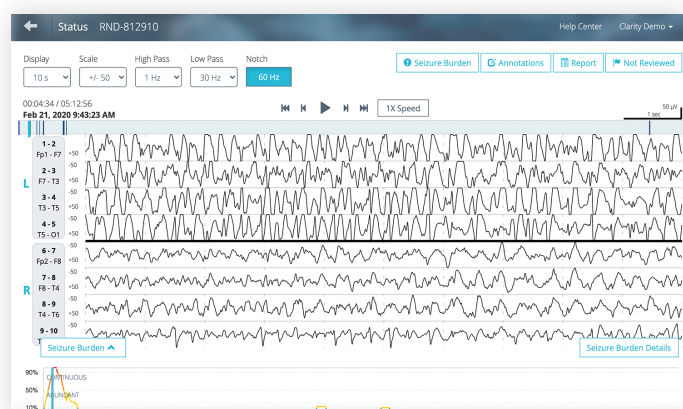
Status RND-812910

Help Center Clarity Demo

Display 10 s
Scale +/- 50
High Pass 1 Hz
Low Pass 30 Hz
Notch 60 Hz

Seizure Burden
Annotations
Report
Not Reviewed

00:04:34 / 05:12:56
Feb 21, 2020 9:43:23 AM

1X Speed

50 µV
1 sec

L
1 - 2
Fp1 - F7
+50
2 - 3
F7 - T3
+50
3 - 4
T3 - T5
+50
4 - 5
T5 - O1
+50

R
6 - 7
Fp2 - F8
+50
7 - 8
F8 - T4
+50
8 - 9
T4 - T6
+50
9 - 10

Seizure Burden
Seizure Burden Details

90%
50%
10%
CONTINUOUS
ABUNDANT